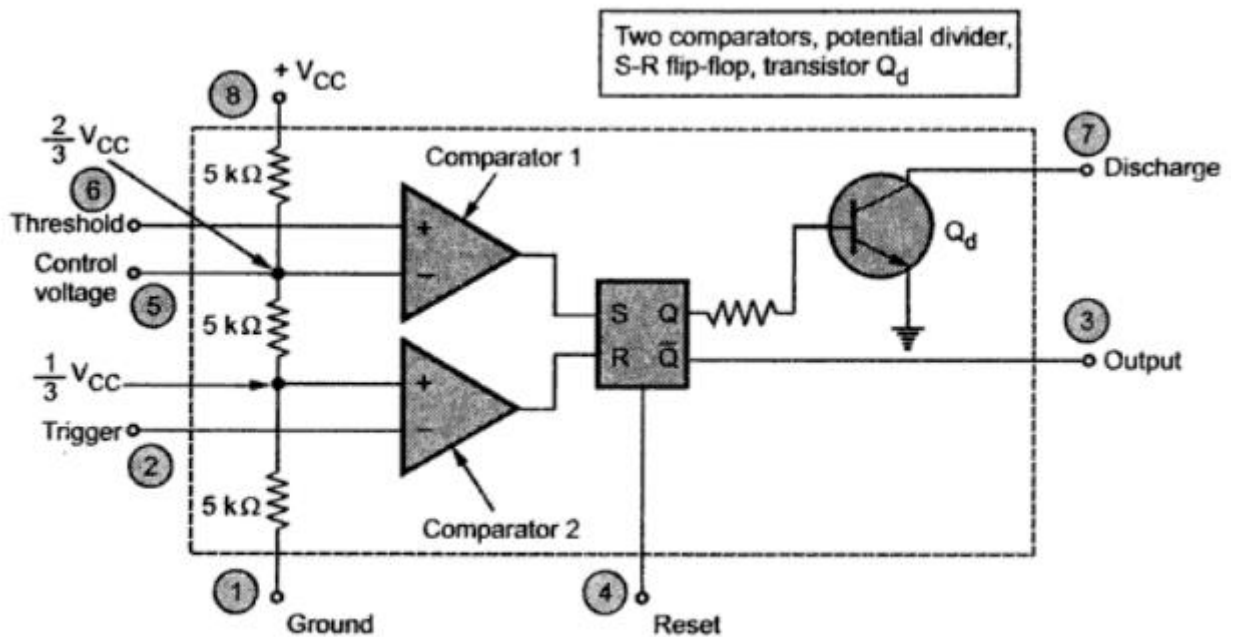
Two comparators, potential divider, S-R flip-flop, transistor $Q_d$

8
$+V_{CC}$

$\frac{2}{3}V_{CC}$

6
Threshold

Control voltage
5

$\frac{1}{3}V_{CC}$

Trigger
2

5 kΩ
5 kΩ
5 kΩ

Comparator 1
+
−

+
−
Comparator 2

S Q
R $\bar{Q}$

7
Discharge

$Q_d$

3
Output

1
Ground

4
Reset